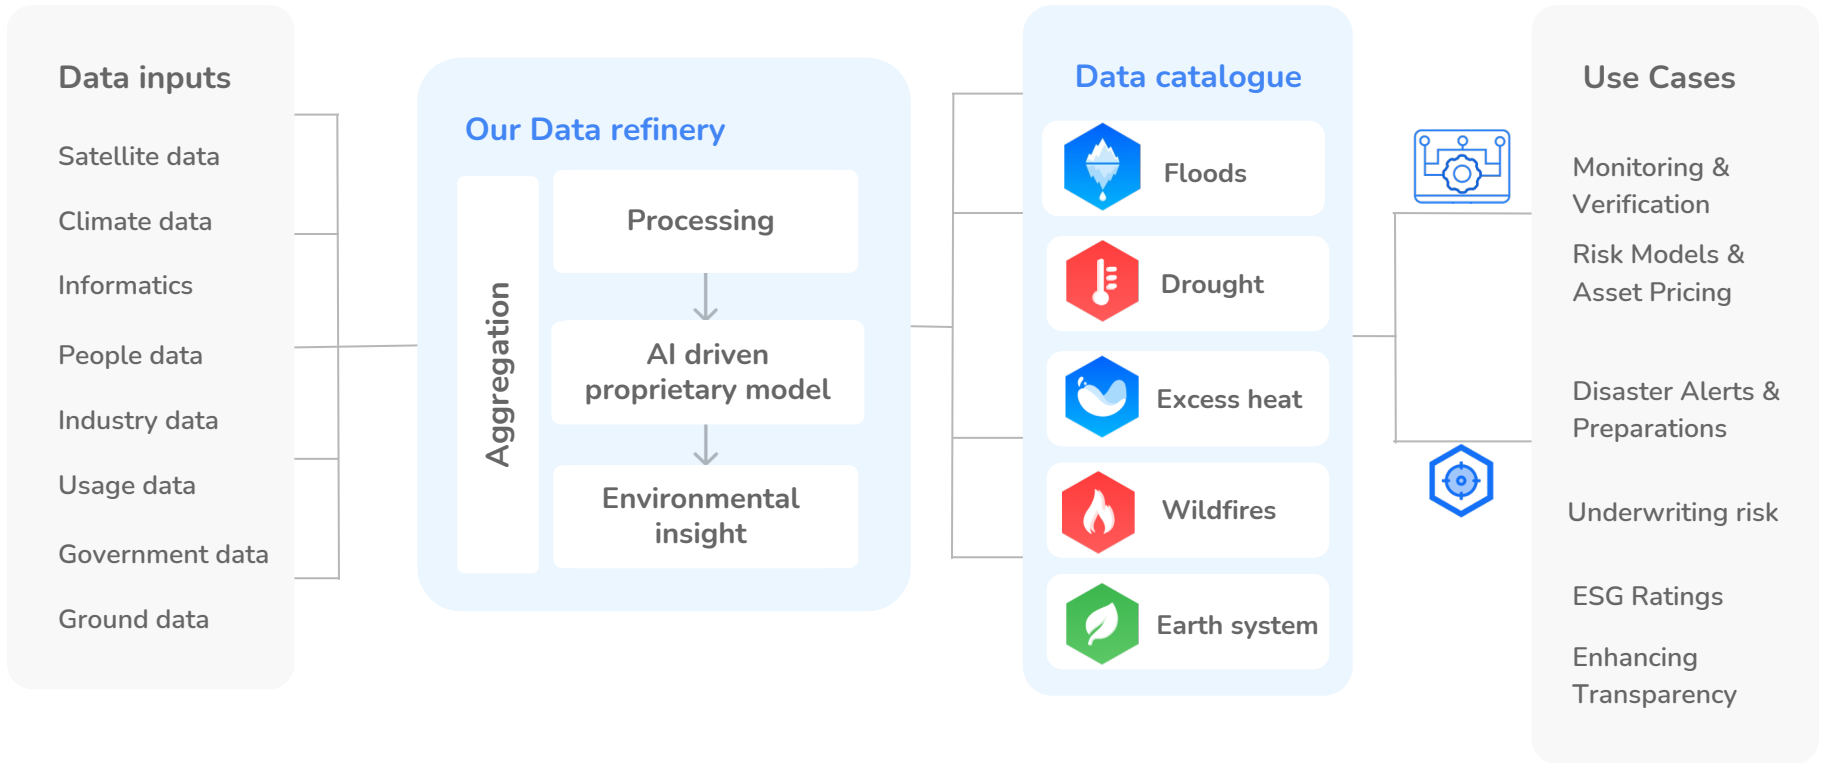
Data inputs

Satellite data

Climate data

Informatics

People data

Industry data

Usage data

Government data

Ground data

Our Data refinery

Aggregation

Processing

AI driven proprietary model

Environmental insight

Data catalogue

Floods

Drought

Excess heat

Wildfires

Earth system

Use Cases

Monitoring & Verification

Risk Models & Asset Pricing

Disaster Alerts & Preparations

Underwriting risk

ESG Ratings

Enhancing Transparency